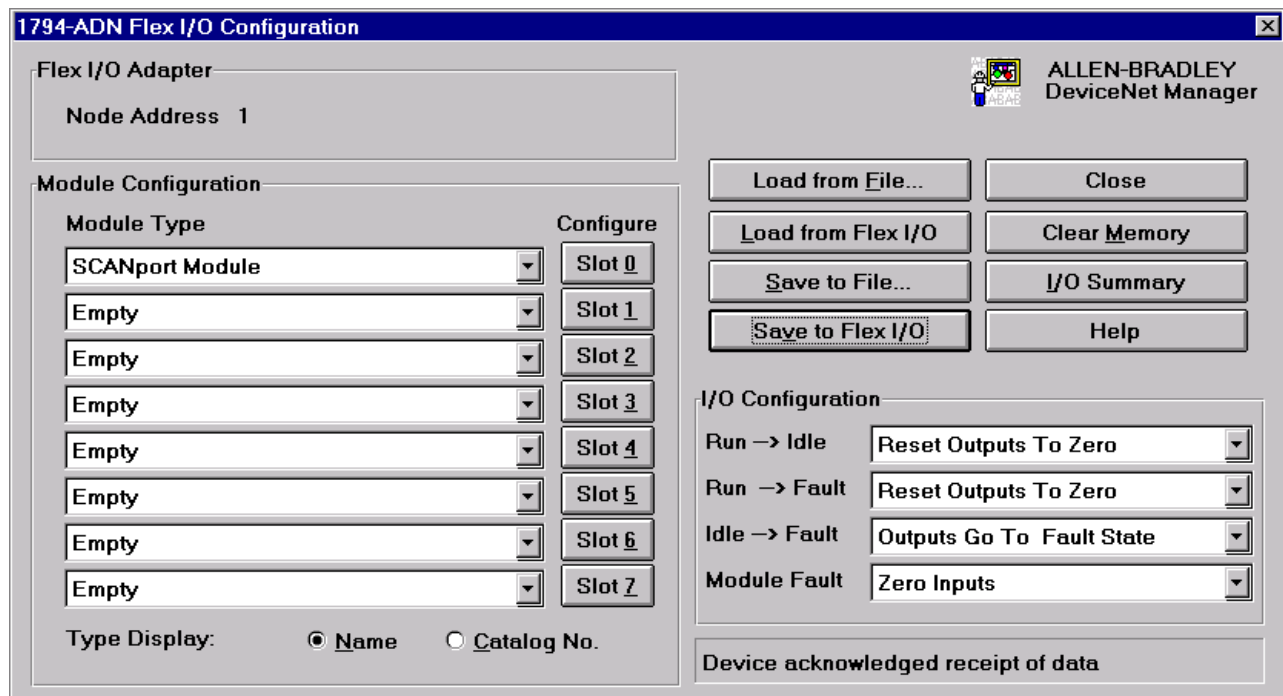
1794-ADN Flex I/O Configuration

Flex I/O Adapter

Node Address 1

ALLEN-BRADLEY
DeviceNet Manager

Module Configuration

Module Type

Configure

SCANport Module
Slot 0

Empty
Slot 1

Empty
Slot 2

Empty
Slot 3

Empty
Slot 4

Empty
Slot 5

Empty
Slot 6

Empty
Slot 7

Type Display: Name Catalog No.

Load from File...
Close
Load from Flex I/O
Clear Memory
Save to File...
I/O Summary
Save to Flex I/O
Help

I/O Configuration

Run –> Idle
Reset Outputs To Zero
Run –> Fault
Reset Outputs To Zero
Idle –> Fault
Outputs Go To Fault State
Module Fault
Zero Inputs

Device acknowledged receipt of data